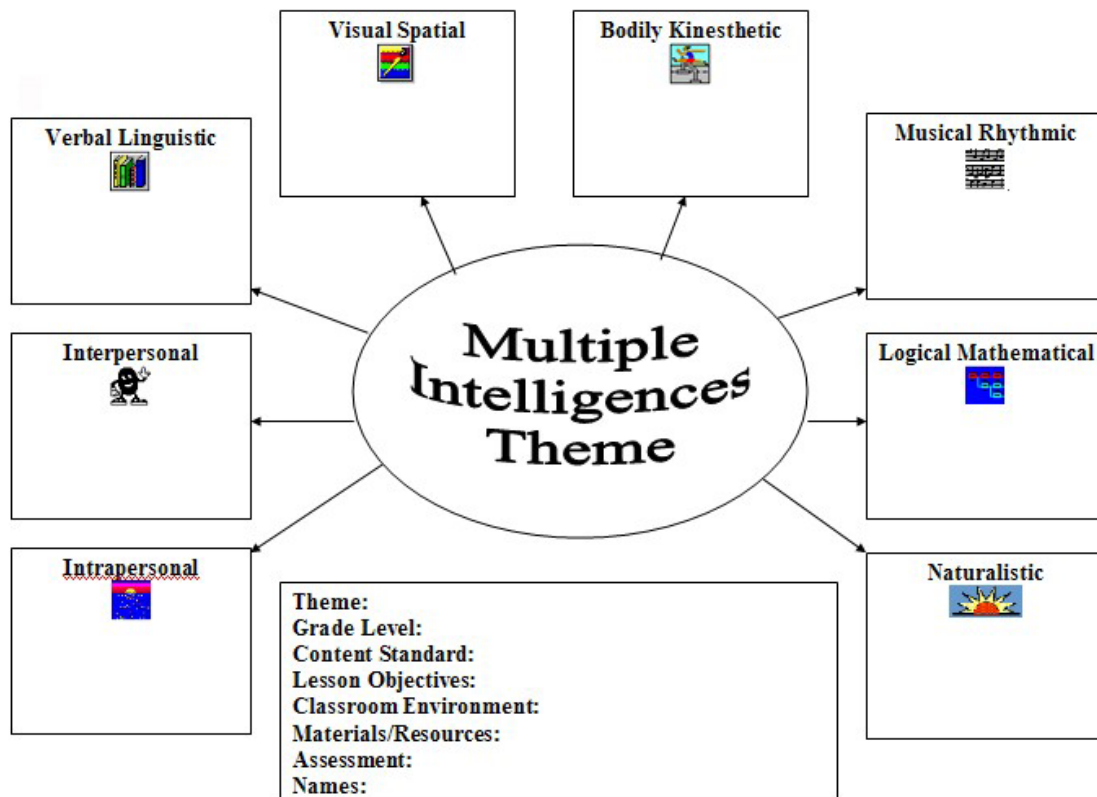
Visual Spatial

Bodily Kinesthetic

Verbal Linguistic

Musical Rhythmic

Multiple Intelligences Theme

Interpersonal

Logical Mathematical

Intrapersonal

Naturalistic

Theme:
Grade Level:
Content Standard:
Lesson Objectives:
Classroom Environment:
Materials/Resources:
Assessment:
Names: